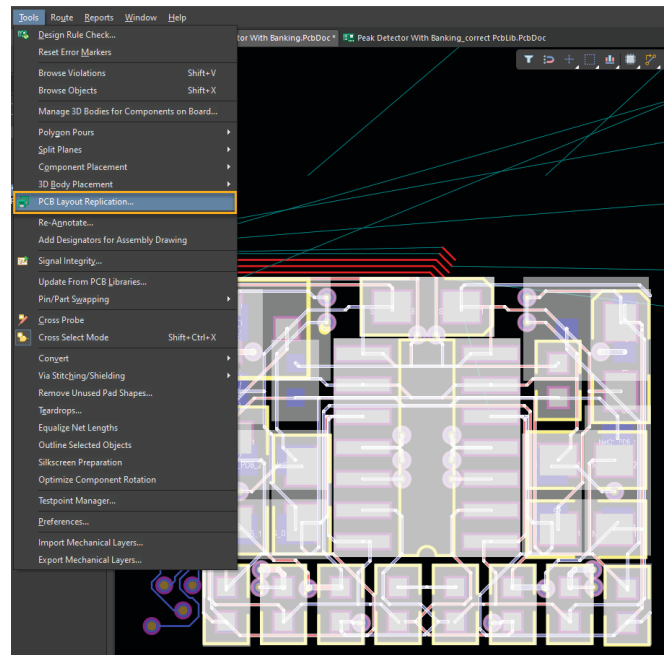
Tools Route Reports Window Help

tor With Banking.PcbDoc * Peak Detector With Banking_correct PcbLib.PcbDoc

Design Rule Check...
Reset Error Markers
Browse Violations Shift+V
Browse Objects Shift+X
Manage 3D Bodies for Components on Board...
Polygon Pours
Split Planes
Component Placement
3D Body Placement
PCB Layout Replication...
Re-Annotate...
Add Designators for Assembly Drawing
Signal Integrity...
Update From PCB Libraries...
Pin/Part Swapping
Cross Probe
Cross Select Mode Shift+Ctrl+X
Convert
Via Stitching/Shielding
Remove Unused Pad Shapes...
Teardrops...
Equalize Net Lengths
Outline Selected Objects
Silkscreen Preparation
Optimize Component Rotation
Testpoint Manager...
Preferences...
Import Mechanical Layers...
Export Mechanical Layers...